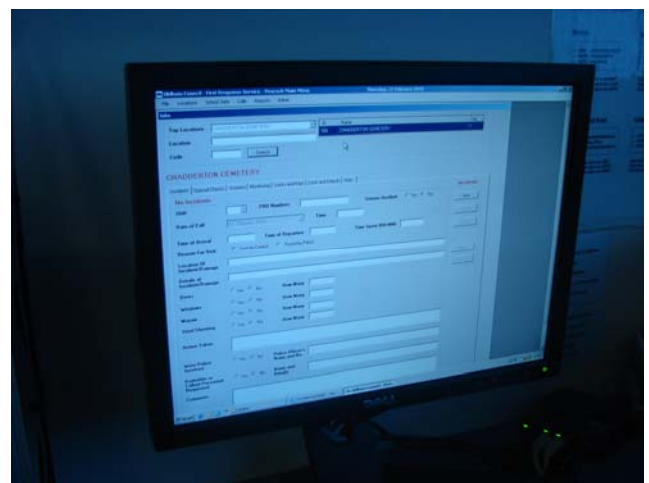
Top Locations

Location

Code

Search

CHADDERTON CEMETERY

CHADDERTON CEMETERY

Incident

No Incidents

Unit

FRE Numbers

Time

Date of Call

Time of Arrival

Time of Departure

Reason for Visit

Location of Incident/Damage

Details of Incident/Damage

Doors

Windows

Walls

Area Secured

Action Taken

Police Informed

Comments

DELL